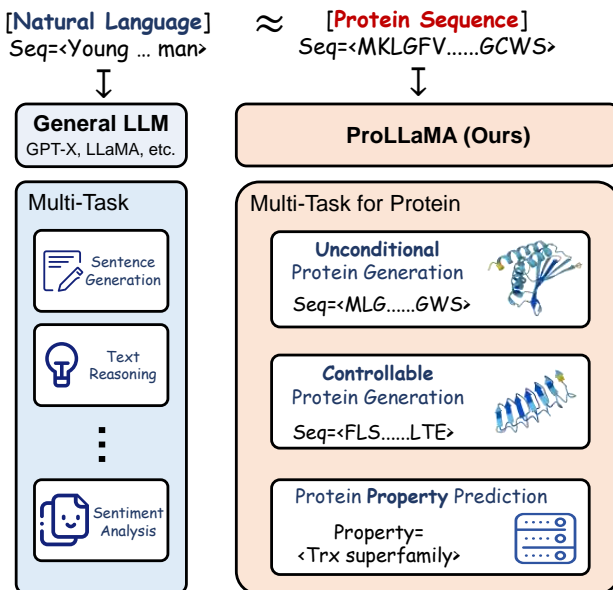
[Natural Language]
Seq=<Young … man>

$\approx$

[Protein Sequence]
Seq=<MKLGFV......GCWS>

General LLM
GPT-X, LLaMA, etc.

ProLLaMA (Ours)

Multi-Task

Sentence Generation

Text Reasoning

⋮

Sentiment Analysis

Multi-Task for Protein

Unconditional Protein Generation
Seq=<MLG......GWS>

Controllable Protein Generation
Seq=<FLS......LTE>

Protein Property Prediction
Property=
<Trx superfamily>